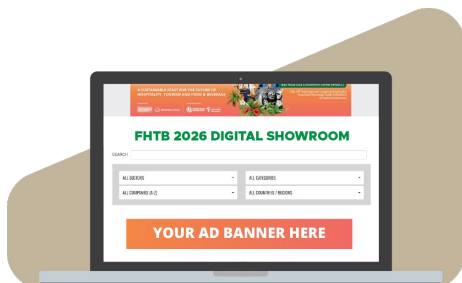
A SUSTAINABLE FEAST FOR THE FUTURE OF HOSPITALITY, TOURISM AND FOOD & BEVERAGE

FHTB 2026 DIGITAL SHOWROOM

SEARCH

ALL SECTORS

ALL CATEGORIES

ALL COMPANIES (A-Z)

ALL COUNTRIES / REGIONS

YOUR AD BANNER HERE